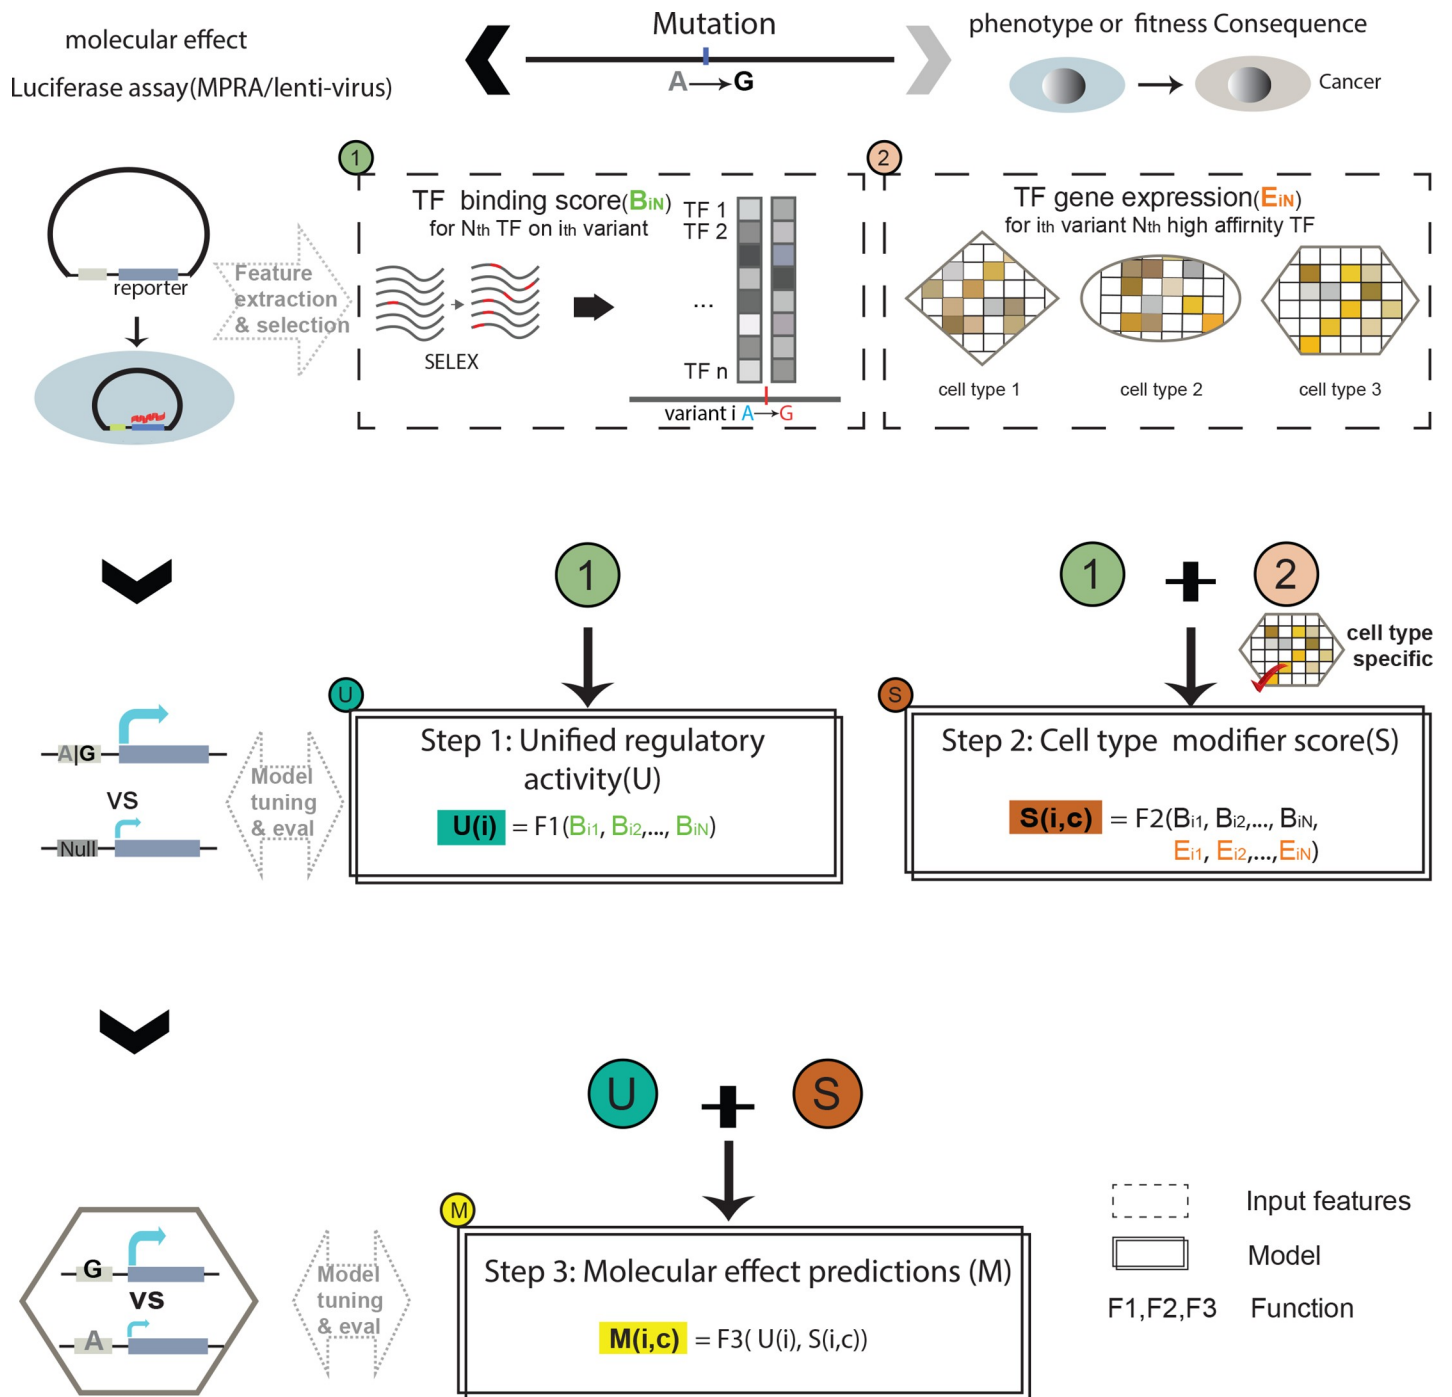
molecular effect

Luciferase assay(MPRA/lenti-virus)

Mutation

A⟶G

phenotype or fitness Consequence

Cancer

reporter

Feature extraction & selection

1

TF binding score($B_{iN}$)
for Nth TF on ith variant

SELEX

TF 1
TF 2
...
TF n

variant i A⟶G

2

TF gene expression($E_{iN}$)
for ith variant Nth high affinity TF

cell type 1

cell type 2

cell type 3

1

1

2

cell type specific

U

A|G

VS

Null

Model tuning & eval

Step 1: Unified regulatory activity(U)

U(i) = F1($B_{i1}$, $B_{i2}$,..., $B_{iN}$)

S

Step 2: Cell type modifier score(S)

S(i,c) = F2($B_{i1}$, $B_{i2}$,..., $B_{iN}$, $E_{i1}$, $E_{i2}$,...,$E_{iN}$)

U

S

G

VS

A

Model tuning & eval

M

Step 3: Molecular effect predictions (M)

M(i,c) = F3( U(i), S(i,c))

Input features

Model

F1,F2,F3 Function